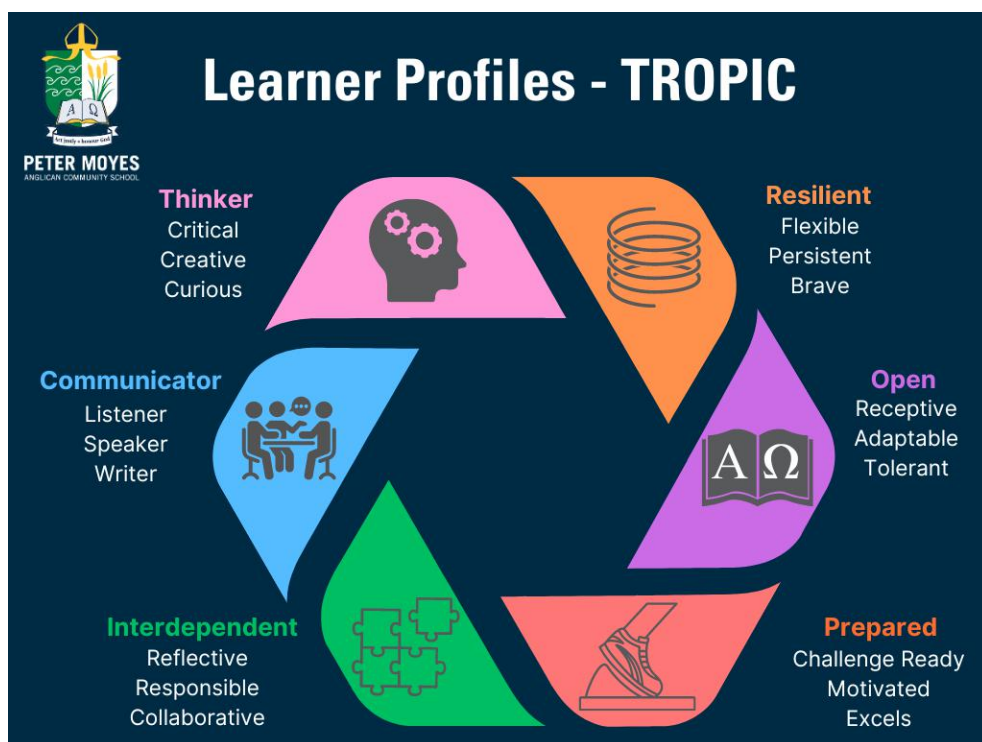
A Ω

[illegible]

PETER MOYES
ANGLICAN COMMUNITY SCHOOL

Learner Profiles - TROPIC

Thinker
Critical
Creative
Curious

Resilient
Flexible
Persistent
Brave

Communicator
Listener
Speaker
Writer

Open
Receptive
Adaptable
Tolerant

A Ω

Interdependent
Reflective
Responsible
Collaborative

Prepared
Challenge Ready
Motivated
Excels